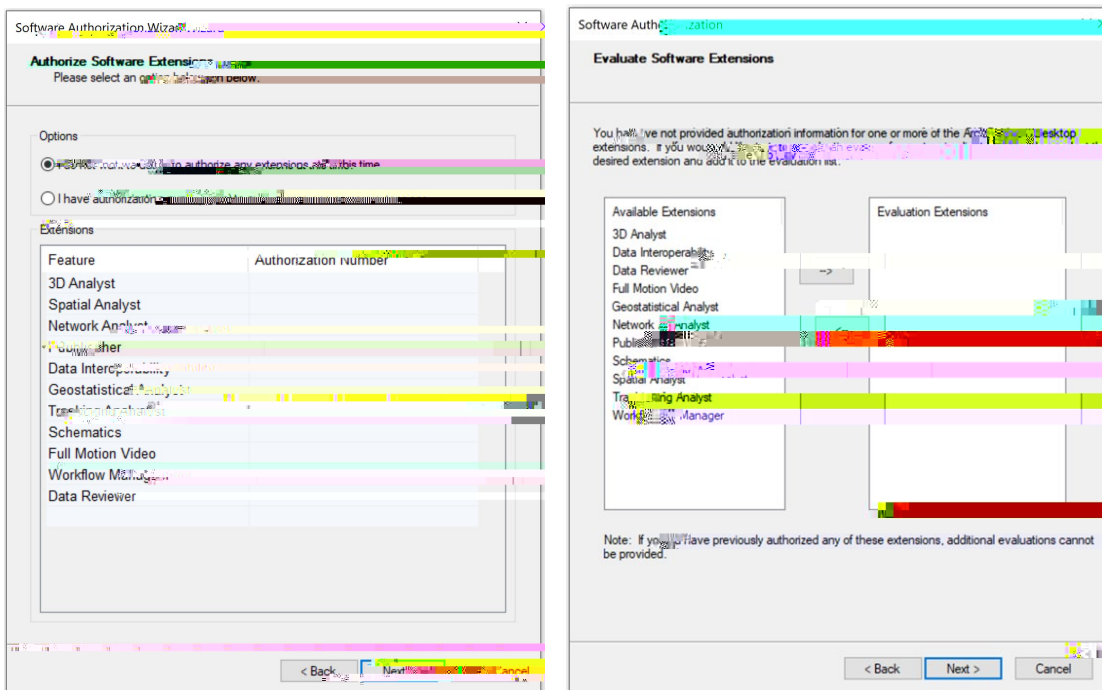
Software Authorization Wizar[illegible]

Authorize Software Extensions
Please select an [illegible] below.

Options

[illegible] to authorize any extensions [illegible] this time.

I have authorization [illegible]

Extensions

| Feature | Authorization Number |
|---|---|
| 3D Analyst | |
| Spatial Analyst | |
| Network Analyst | |
| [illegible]sher | |
| Data Interop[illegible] | |
| Geostatistical Analyst | |
| Tr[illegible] Analyst | |
| Schematics | |
| Full Motion Video | |
| Workflow Manager | |
| Data Reviewer | |

< Back | Next > | Cancel

Software Auth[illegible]zation

Evaluate Software Extensions

You ha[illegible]ve not provided authorization information for one or more of the Ar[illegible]esktop extensions. If you wo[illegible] desired extension and add it to the evaluation list.

Available Extensions
3D Analyst
Data Interoperab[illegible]
Data Reviewer
Full Motion Video
Geostatistical Analyst
Network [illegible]nalyst
Publ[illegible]
Schematics
Spatial Analyst
Tra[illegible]ing Analyst
Work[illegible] Manager

->

Evaluation Extensions

Note: If yo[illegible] have previously authorized any of these extensions, additional evaluations cannot be provided.

< Back | Next > | Cancel